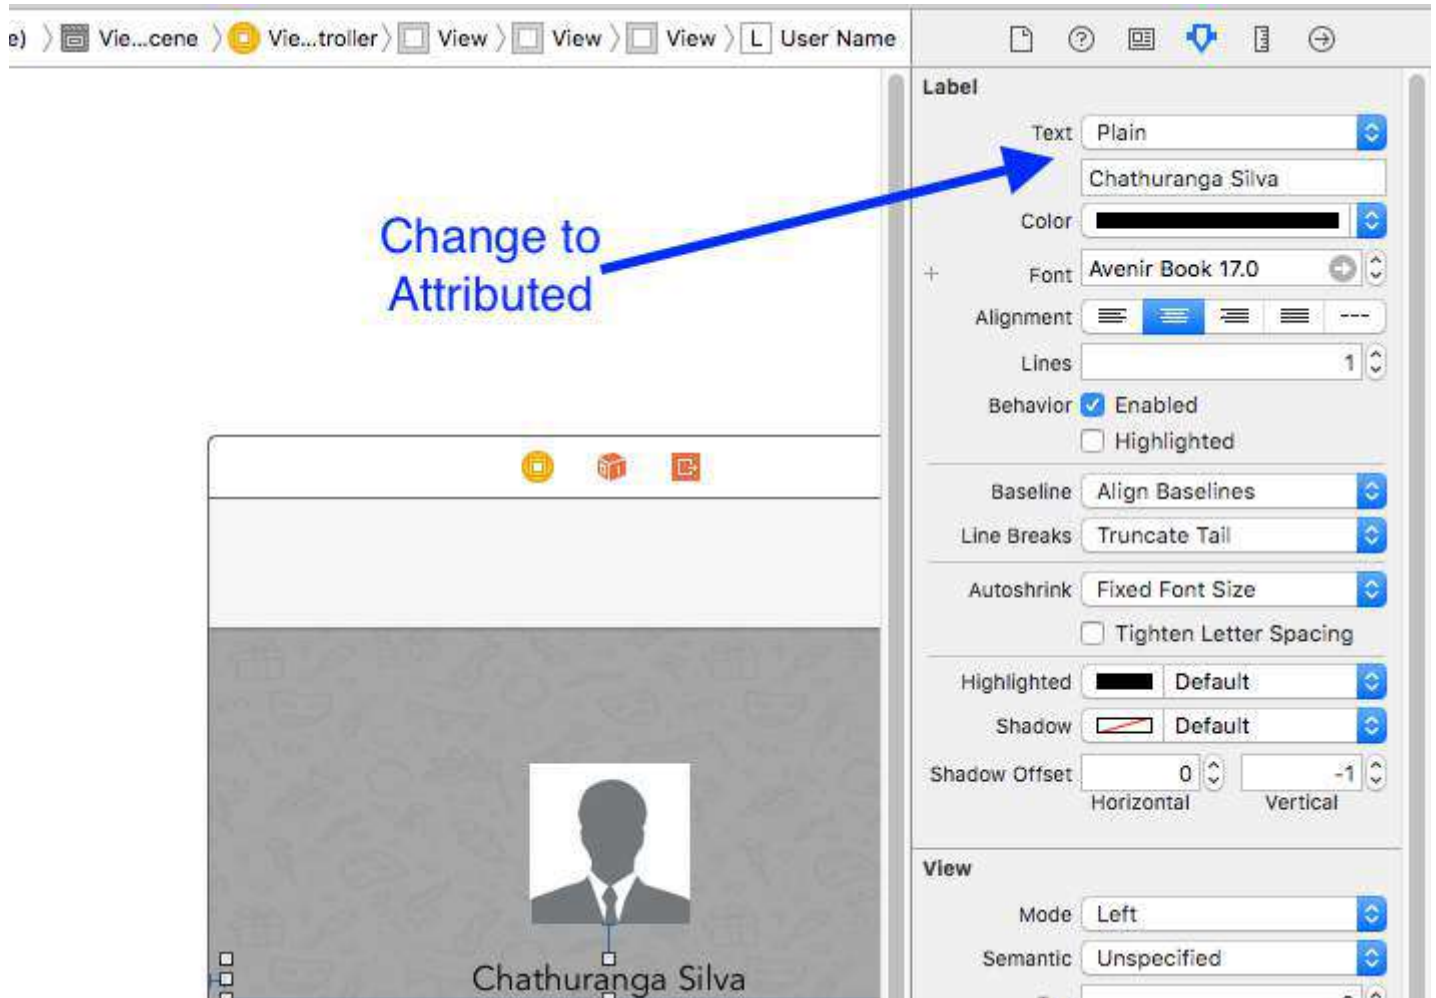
e) 〉 Vie...cene 〉 Vie...troller 〉 View 〉 View 〉 View 〉 L User Name

Change to Attributed

Chathuranga Silva

Label

Text Plain

Chathuranga Silva

Color

Font Avenir Book 17.0

Alignment

Lines 1

Behavior Enabled

Highlighted

Baseline Align Baselines

Line Breaks Truncate Tail

Autoshrink Fixed Font Size

Tighten Letter Spacing

Highlighted Default

Shadow Default

Shadow Offset 0 -1

Horizontal Vertical

View

Mode Left

Semantic Unspecified